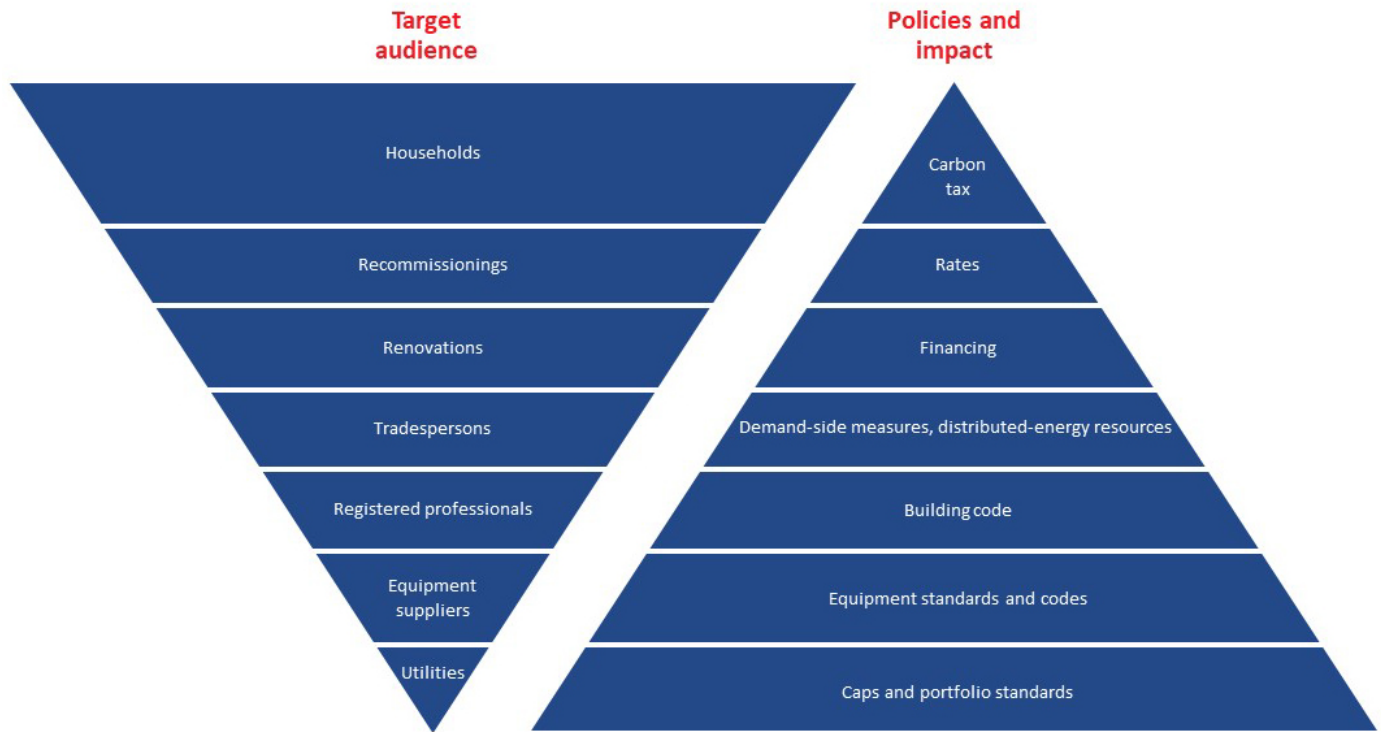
Target audience

Households

Recommissionings

Renovations

Tradespersons

Registered professionals

Equipment suppliers

Utilities

Policies and impact

Carbon tax

Rates

Financing

Demand-side measures, distributed-energy resources

Building code

Equipment standards and codes

Caps and portfolio standards